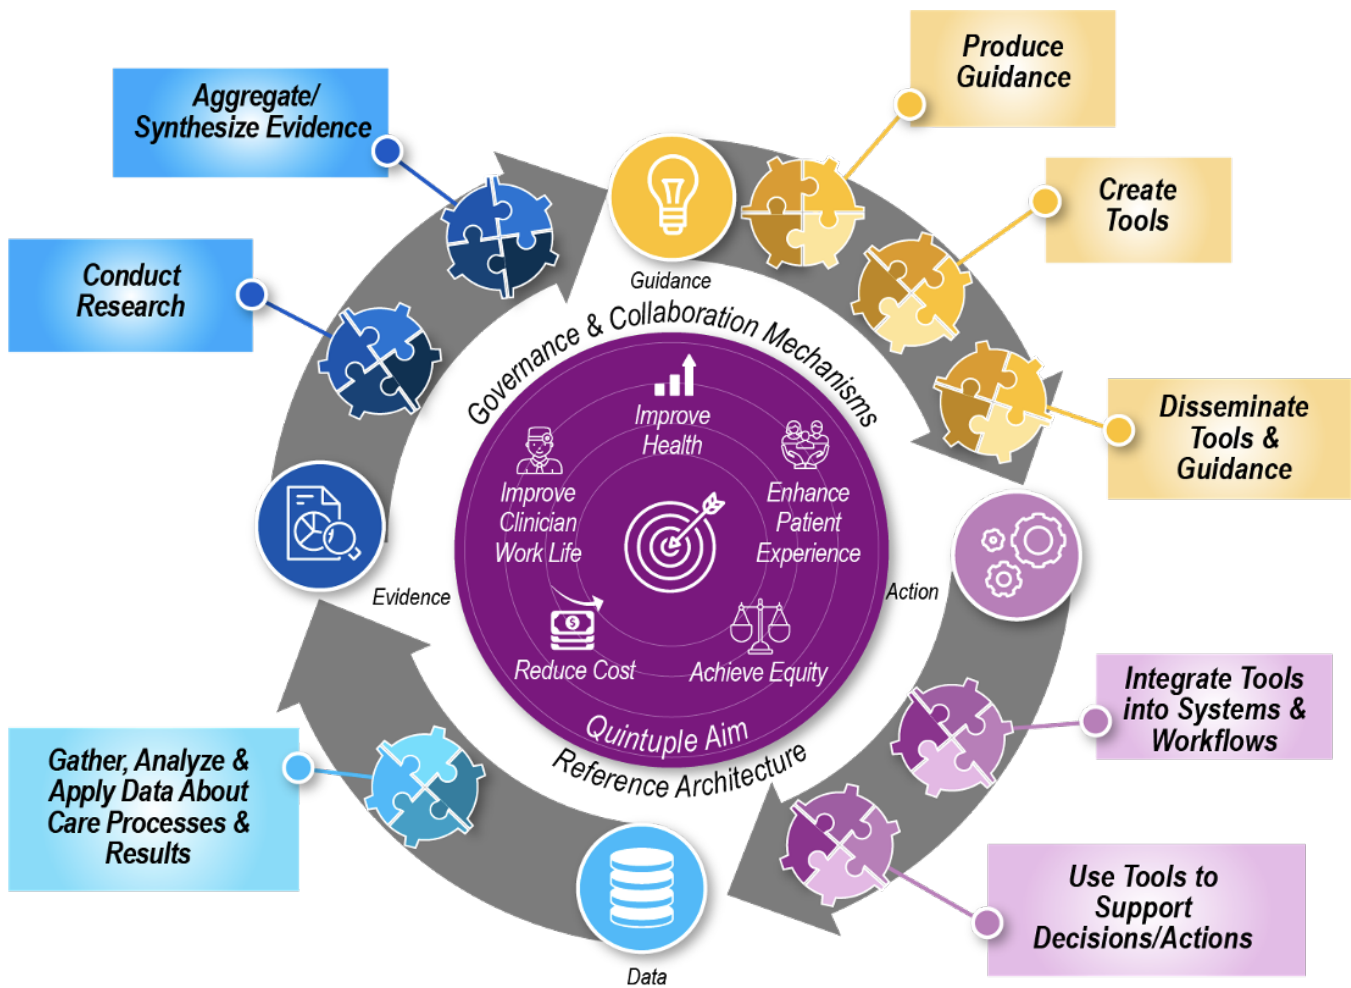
Aggregate/ Synthesize Evidence

Produce Guidance

Create Tools

Conduct Research

Guidance

Governance & Collaboration Mechanisms

Disseminate Tools & Guidance

Improve Health

Improve Clinician Work Life

Enhance Patient Experience

Evidence

Action

Reduce Cost

Achieve Equity

Quintuple Aim

Reference Architecture

Integrate Tools into Systems & Workflows

Gather, Analyze & Apply Data About Care Processes & Results

Use Tools to Support Decisions/Actions

Data